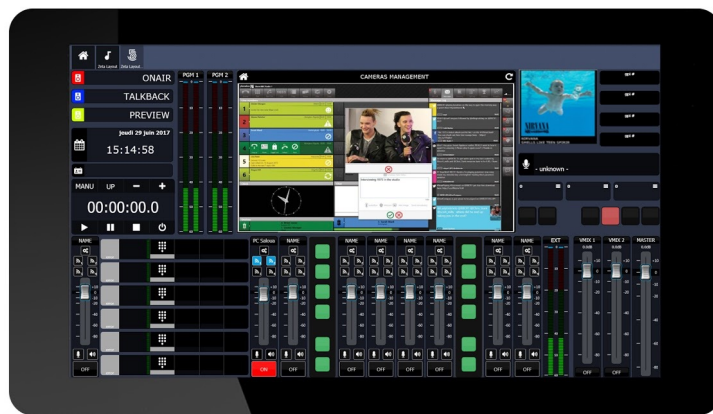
Dda Layout Dda Layout

ONAIR

TALKBACK

PREVIEW

jeudi 29 juin 2017

15:14:58

MANU UP − +

00:00:00.0

PGM 1 PGM 2

CAMERAS MANAGEMENT

NIRVANA

- unknown -

NAME

PC Salons NAME

NAME NAME NAME NAME

NAME NAME EXT

VMIX 1 VMIX 2 MASTER

ON OFF

OFF OFF OFF OFF OFF OFF OFF OFF OFF